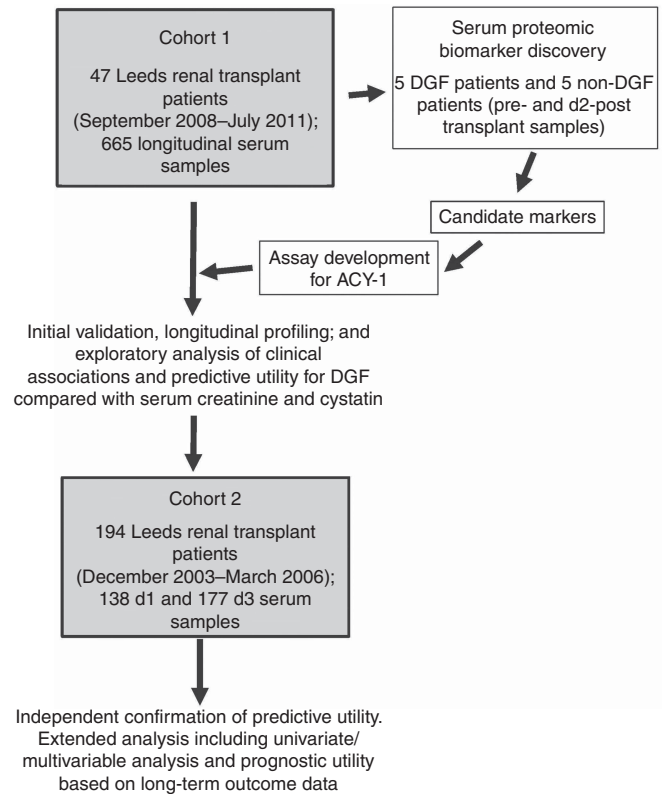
Cohort 1

47 Leeds renal transplant patients (September 2008–July 2011); 665 longitudinal serum samples

Serum proteomic biomarker discovery

5 DGF patients and 5 non-DGF patients (pre- and d2-post transplant samples)

Candidate markers

Assay development for ACY-1

Initial validation, longitudinal profiling; and exploratory analysis of clinical associations and predictive utility for DGF compared with serum creatinine and cystatin

Cohort 2

194 Leeds renal transplant patients (December 2003–March 2006); 138 d1 and 177 d3 serum samples

Independent confirmation of predictive utility. Extended analysis including univariate/ multivariable analysis and prognostic utility based on long-term outcome data